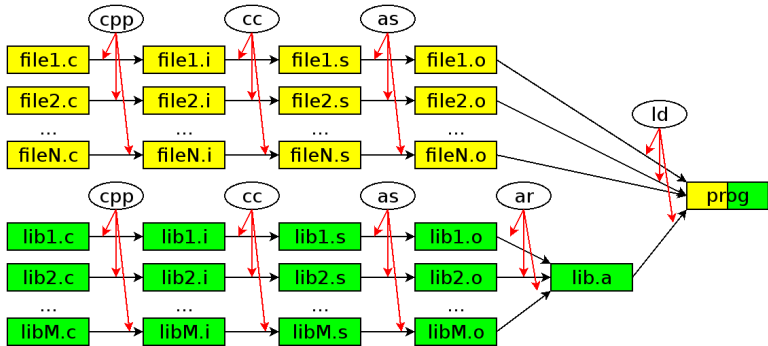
cpp
cc
as
file1.c
file1.i
file1.s
file1.o
file2.c
file2.i
file2.s
file2.o
...
...
...
...
fileN.c
fileN.i
fileN.s
fileN.o
ld
prog
cpp
cc
as
ar
lib1.c
lib1.i
lib1.s
lib1.o
lib2.c
lib2.i
lib2.s
lib2.o
lib.a
...
...
...
...
libM.c
libM.i
libM.s
libM.o